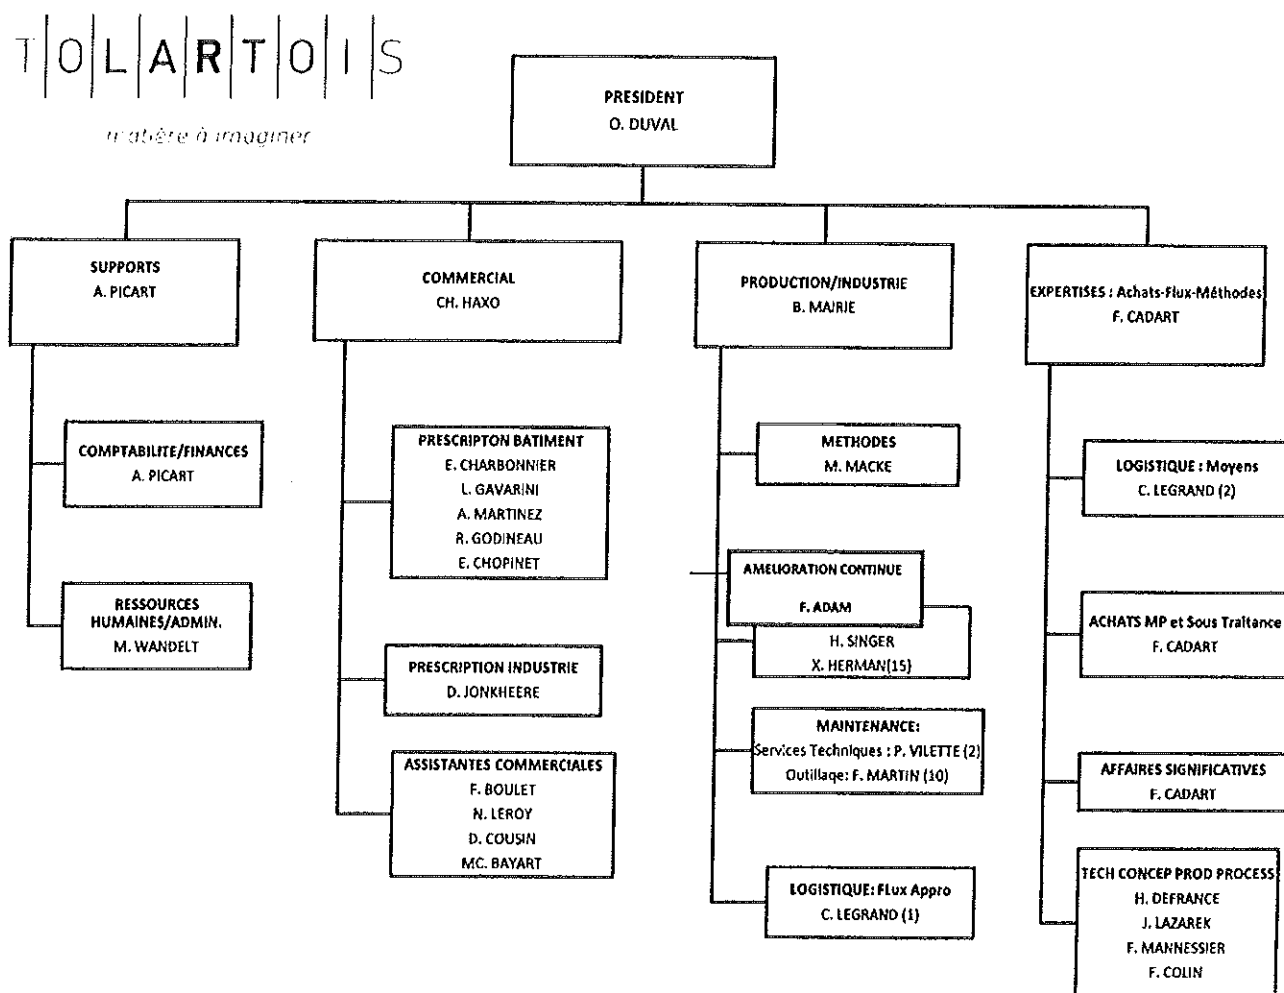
T|O|L|A|R|T|O|I|S

matière à imaginer

PRESIDENT
O. DUVAL

SUPPORTS
A. PICART

COMPTABILITE/FINANCES
A. PICART

RESSOURCES HUMAINES/ADMIN.
M. WANDELT

COMMERCIAL
CH. HAXO

PRESCRIPTON BATIMENT
E. CHARBONNIER
L. GAVARINI
A. MARTINEZ
R. GODINEAU
E. CHOPINET

PRESCRIPTION INDUSTRIE
D. JONKHEERE

ASSISTANTES COMMERCIALES
F. BOULET
N. LEROY
D. COUSIN
MC. BAYART

PRODUCTION/INDUSTRIE
B. MAIRIE

METHODES
M. MACKE

AMELIORATION CONTINUE
F. ADAM

H. SINGER
X. HERMAN(15)

MAINTENANCE:
Services Techniques : P. VILETTE (2)
Outillage: F. MARTIN (10)

LOGISTIQUE: FLux Appro
C. LEGRAND (1)

EXPERTISES : Achats-Flux-Méthodes
F. CADART

LOGISTIQUE : Moyens
C. LEGRAND (2)

ACHATS MP et Sous Traitance
F. CADART

AFFAIRES SIGNIFICATIVES
F. CADART

TECH CONCEP PROD PROCESS
H. DEFRANCE
J. LAZAREK
F. MANNESSIER
F. COLIN